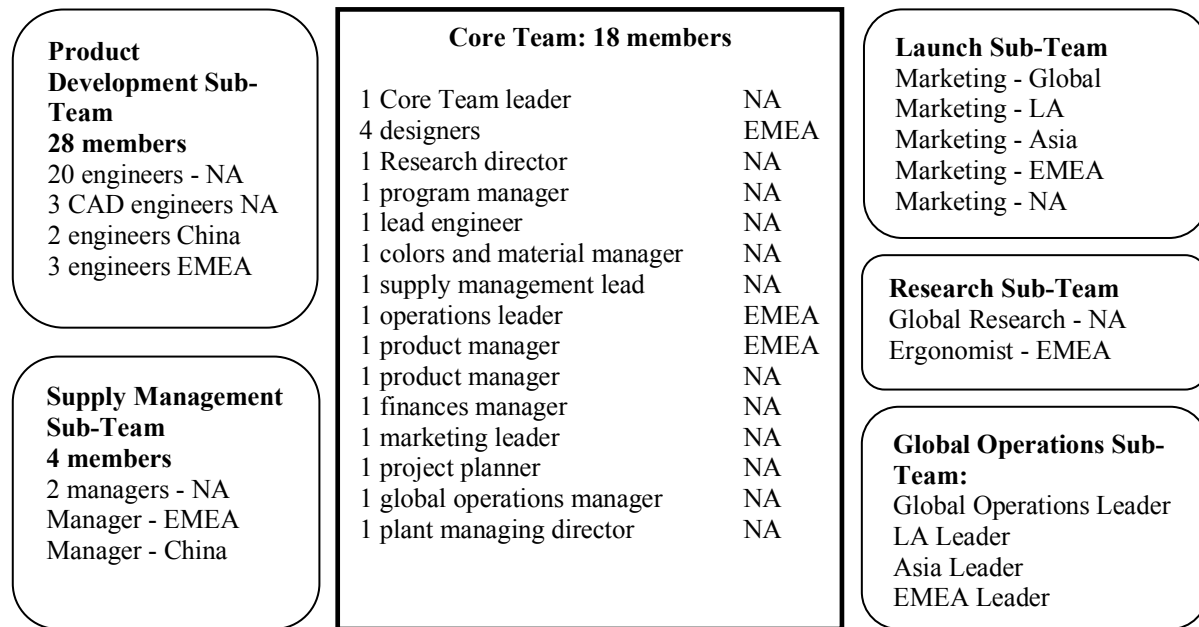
**Product Development Sub-Team**
**28 members**
20 engineers - NA
3 CAD engineers NA
2 engineers China
3 engineers EMEA

**Supply Management Sub-Team**
**4 members**
2 managers - NA
Manager - EMEA
Manager - China

**Core Team: 18 members**

| | |
|---|---|
| 1 Core Team leader | NA |
| 4 designers | EMEA |
| 1 Research director | NA |
| 1 program manager | NA |
| 1 lead engineer | NA |
| 1 colors and material manager | NA |
| 1 supply management lead | NA |
| 1 operations leader | EMEA |
| 1 product manager | EMEA |
| 1 product manager | NA |
| 1 finances manager | NA |
| 1 marketing leader | NA |
| 1 project planner | NA |
| 1 global operations manager | NA |
| 1 plant managing director | NA |

**Launch Sub-Team**
Marketing - Global
Marketing - LA
Marketing - Asia
Marketing - EMEA
Marketing - NA

**Research Sub-Team**
Global Research - NA
Ergonomist - EMEA

**Global Operations Sub-Team:**
Global Operations Leader
LA Leader
Asia Leader
EMEA Leader